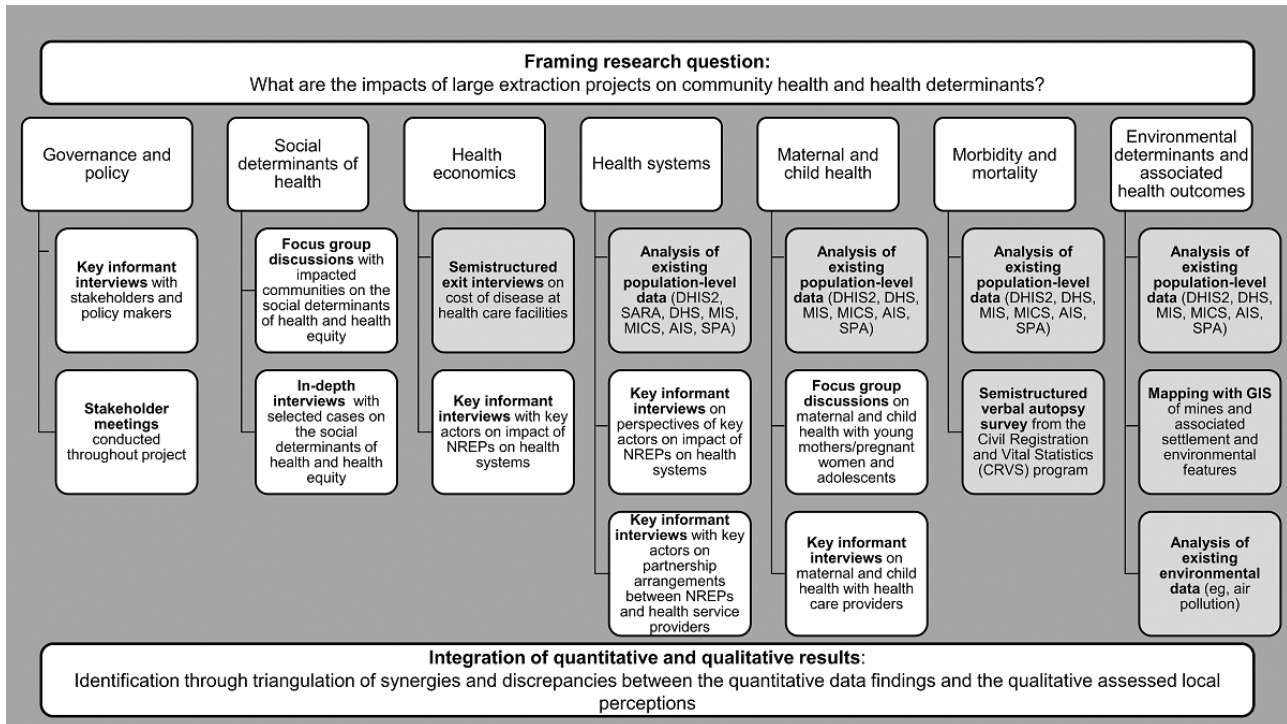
Framing research question:
What are the impacts of large extraction projects on community health and health determinants?

Governance and policy

Key informant interviews with stakeholders and policy makers

Stakeholder meetings conducted throughout project

Social determinants of health

Focus group discussions with impacted communities on the social determinants of health and health equity

In-depth interviews with selected cases on the social determinants of health and health equity

Health economics

Semistructured exit interviews on cost of disease at health care facilities

Key informant interviews with key actors on impact of NREPs on health systems

Health systems

Analysis of existing population-level data (DHIS2, SARA, DHS, MIS, MICS, AIS, SPA)

Key informant interviews on perspectives of key actors on impact of NREPs on health systems

Key informant interviews with key actors on partnership arrangements between NREPs and health service providers

Maternal and child health

Analysis of existing population-level data (DHIS2, DHS, MIS, MICS, AIS, SPA)

Focus group discussions on maternal and child health with young mothers/pregnant women and adolescents

Key informant interviews on maternal and child health with health care providers

Morbidity and mortality

Analysis of existing population-level data (DHIS2, DHS, MIS, MICS, AIS, SPA)

Semistructured verbal autopsy survey from the Civil Registration and Vital Statistics (CRVS) program

Environmental determinants and associated health outcomes

Analysis of existing population-level data (DHIS2, DHS, MIS, MICS, AIS, SPA)

Mapping with GIS of mines and associated settlement and environmental features

Analysis of existing environmental data (eg, air pollution)

Integration of quantitative and qualitative results:
Identification through triangulation of synergies and discrepancies between the quantitative data findings and the qualitative assessed local perceptions